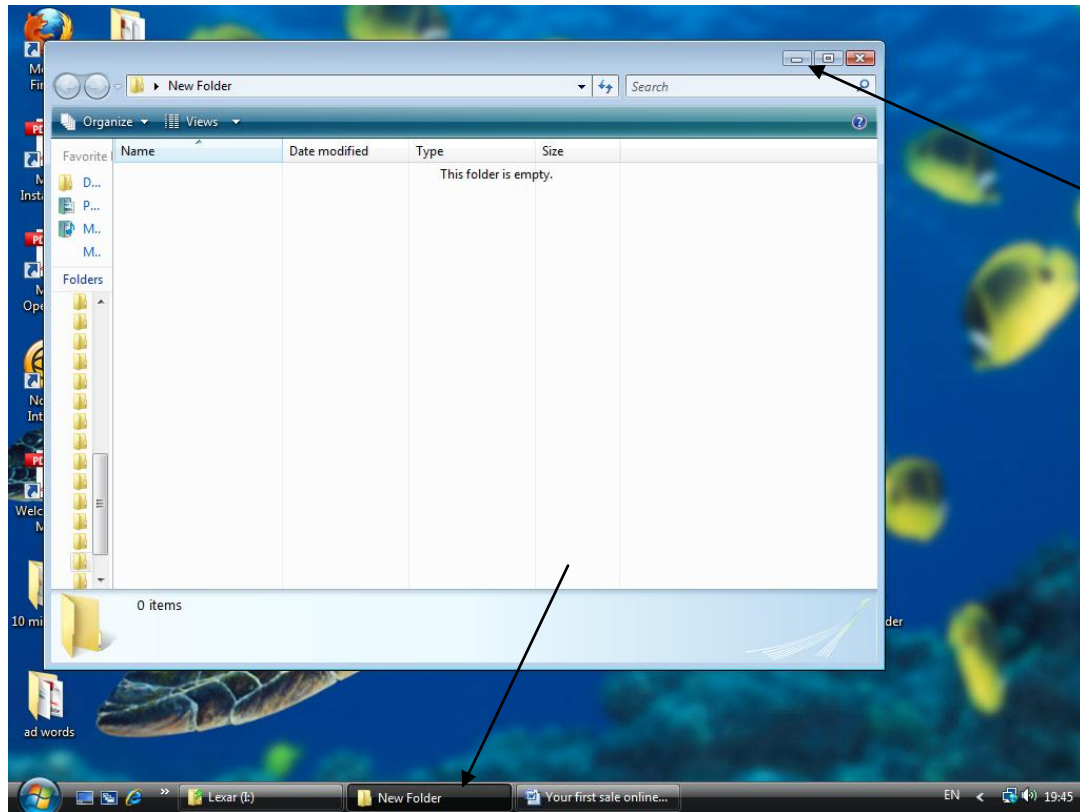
Mo
Fir
M
Insta
M
Ope
No
Int
Welc
M
10 mi
ad words
der

New Folder
Search
Organize
Views
Favorite l
D...
P...
M..
M..
Folders
Name
Date modified
Type
Size
This folder is empty.
0 items

Lexar (I:)
New Folder
Your first sale online...
EN
19:45